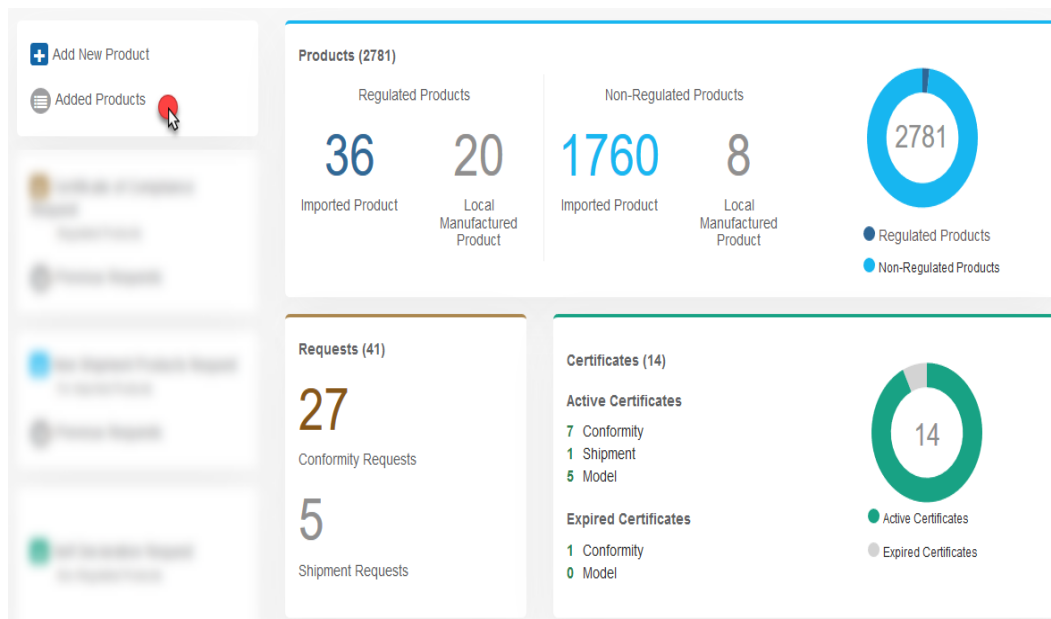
Add New Product

Added Products

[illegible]

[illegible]

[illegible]

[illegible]

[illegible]

Products (2781)

Regulated Products

36
Imported Product

20
Local Manufactured Product

Non-Regulated Products

1760
Imported Product

8
Local Manufactured Product

2781

Regulated Products

Non-Regulated Products

Requests (41)

27
Conformity Requests

5
Shipment Requests

Certificates (14)

Active Certificates

7 Conformity
1 Shipment
5 Model

Expired Certificates

1 Conformity
0 Model

14

Active Certificates

Expired Certificates